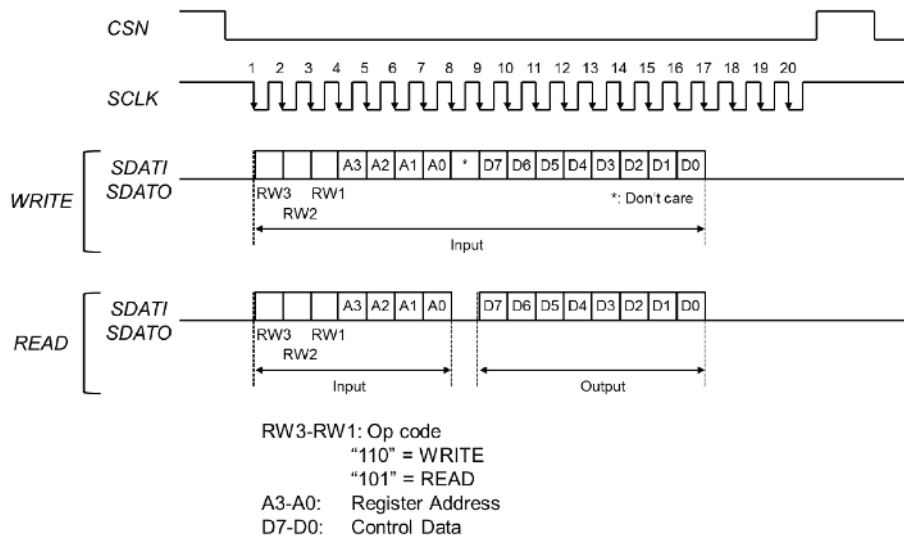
CSN

SCLK

1 2 3 4 5 6 7 8 9 10 11 12 13 14 15 16 17 18 19 20

WRITE

SDATI
SDATO

A3 A2 A1 A0 * D7 D6 D5 D4 D3 D2 D1 D0

RW3 RW1
RW2

*: Don't care

Input

READ

SDATI
SDATO

A3 A2 A1 A0 D7 D6 D5 D4 D3 D2 D1 D0

RW3 RW1
RW2

Input

Output

RW3-RW1: Op code
"110" = WRITE
"101" = READ
A3-A0: Register Address
D7-D0: Control Data